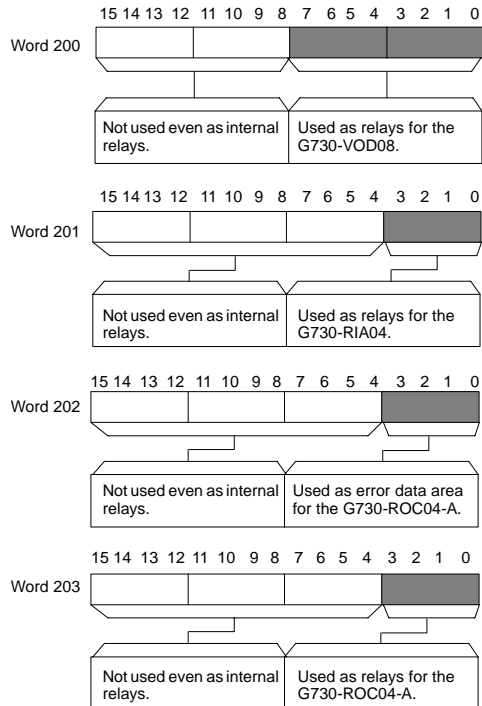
15 14 13 12 11 10 9 8 7 6 5 4 3 2 1 0

Word 200

Not used even as internal relays.

Used as relays for the G730-VOD08.

15 14 13 12 11 10 9 8 7 6 5 4 3 2 1 0

Word 201

Not used even as internal relays.

Used as relays for the G730-RIA04.

15 14 13 12 11 10 9 8 7 6 5 4 3 2 1 0

Word 202

Not used even as internal relays.

Used as error data area for the G730-ROC04-A.

15 14 13 12 11 10 9 8 7 6 5 4 3 2 1 0

Word 203

Not used even as internal relays.

Used as relays for the G730-ROC04-A.